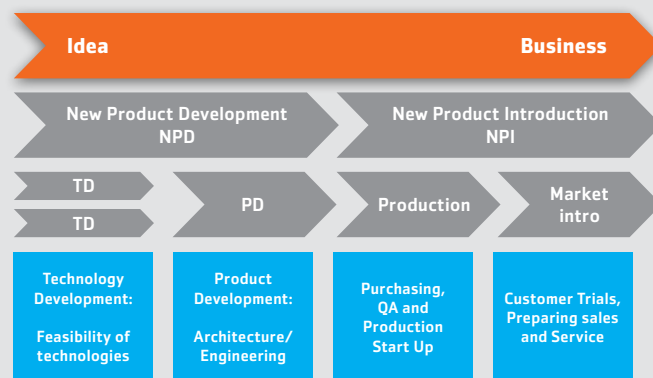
Idea

Business

New Product Development
NPD

New Product Introduction
NPI

TD

TD

PD

Production

Market intro

Technology Development:

Feasibility of technologies

Product Development:

Architecture/ Engineering

Purchasing, QA and Production Start Up

Customer Trials, Preparing sales and Service